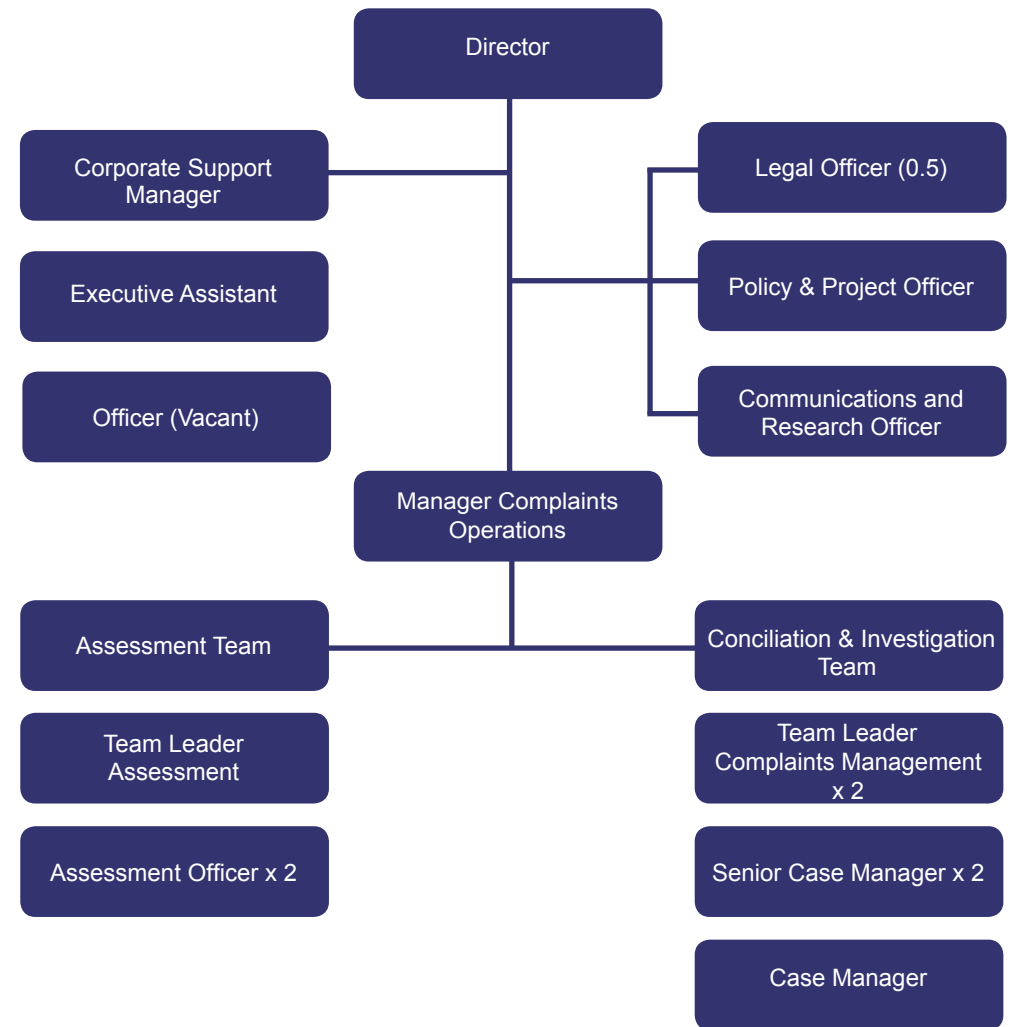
Director

Corporate Support Manager

Executive Assistant

Officer (Vacant)

Legal Officer (0.5)

Policy & Project Officer

Communications and Research Officer

Manager Complaints Operations

Assessment Team

Team Leader Assessment

Assessment Officer x 2

Conciliation & Investigation Team

Team Leader Complaints Management x 2

Senior Case Manager x 2

Case Manager